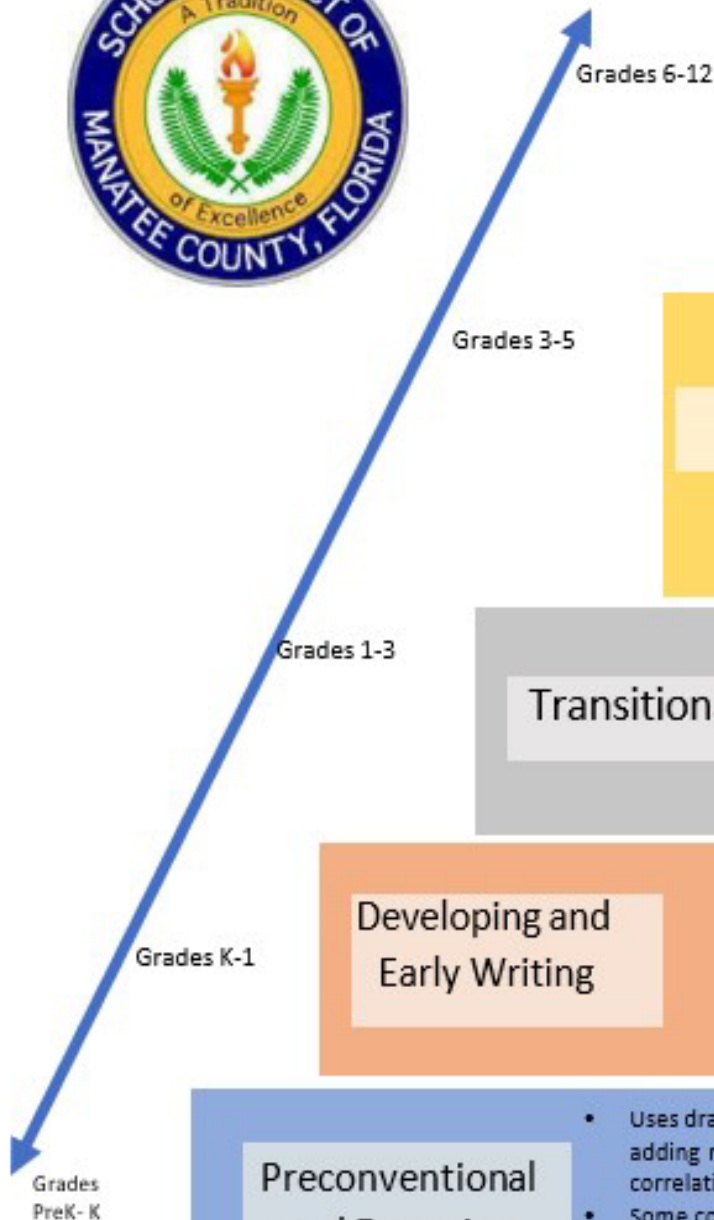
SCH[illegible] OF
A Tradition
of Excellence
MANATEE COUNTY, FLORIDA

Grades 6-12

Grades 3-5

Grades 1-3

Transition

Grades K-1

Developing and Early Writing

Grades PreK- K

Preconventional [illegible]

• Uses dra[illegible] adding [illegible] correlati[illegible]
• Some co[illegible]